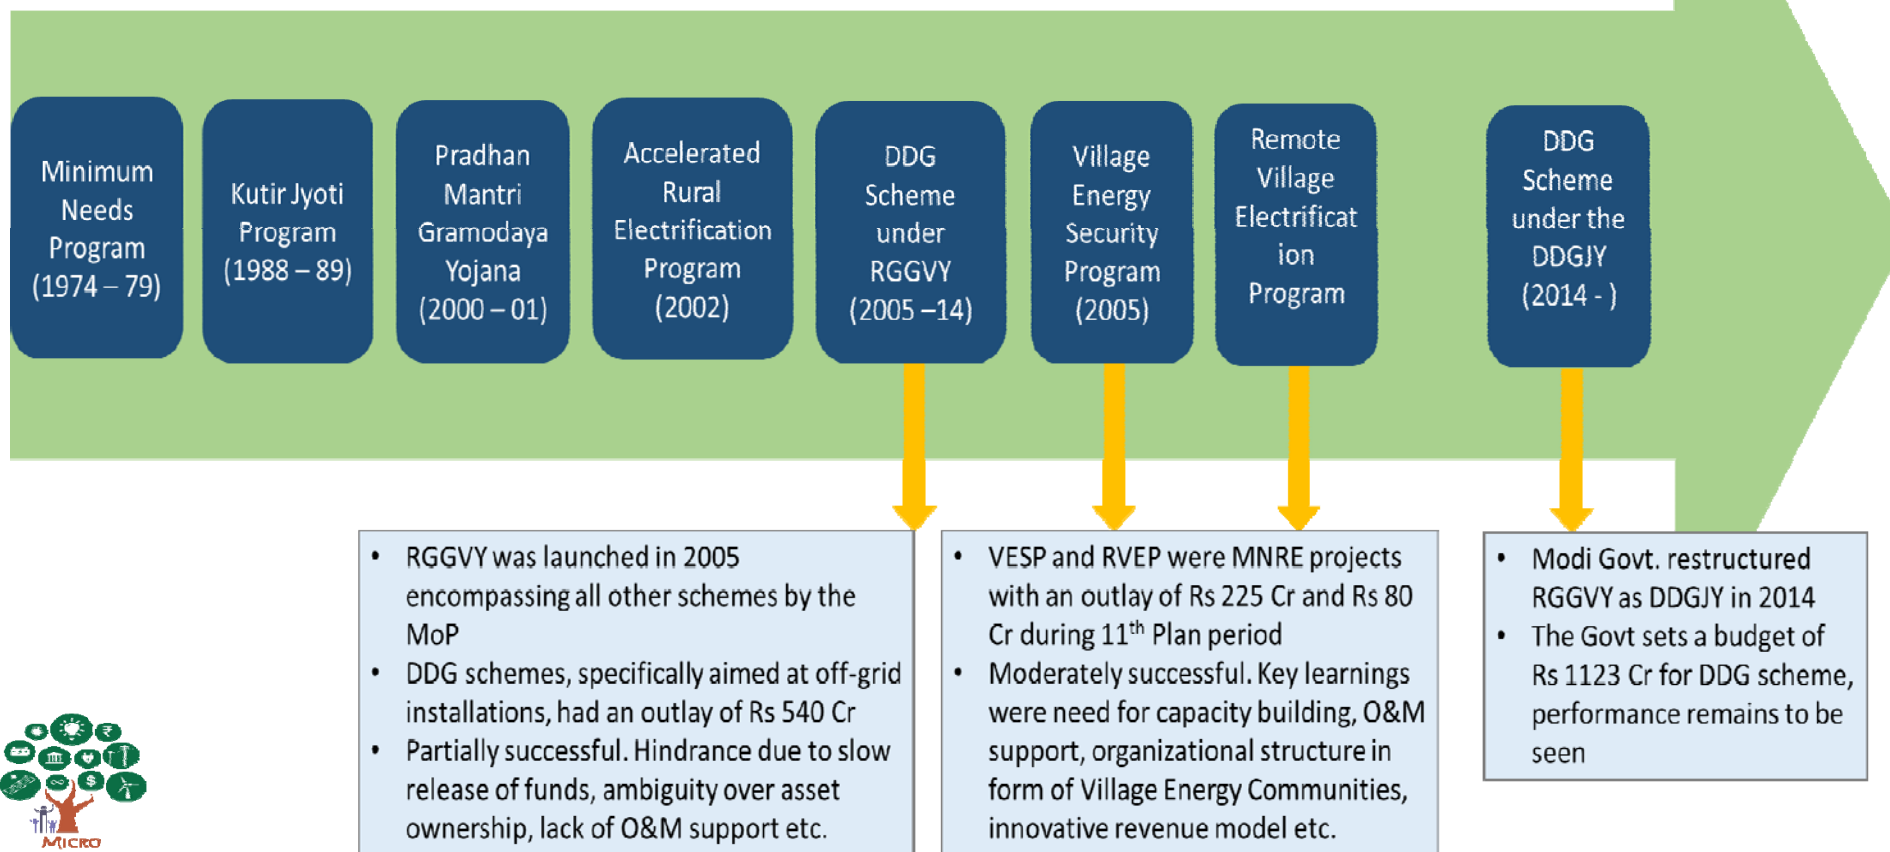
Minimum Needs Program (1974 – 79)

Kutir Jyoti Program (1988 – 89)

Pradhan Mantri Gramodaya Yojana (2000 – 01)

Accelerated Rural Electrification Program (2002)

DDG Scheme under RGGVY (2005 –14)

Village Energy Security Program (2005)

Remote Village Electrificat ion Program

DDG Scheme under the DDGJY (2014 - )

• RGGVY was launched in 2005 encompassing all other schemes by the MoP
• DDG schemes, specifically aimed at off-grid installations, had an outlay of Rs 540 Cr
• Partially successful. Hindrance due to slow release of funds, ambiguity over asset ownership, lack of O&M support etc.

• VESP and RVEP were MNRE projects with an outlay of Rs 225 Cr and Rs 80 Cr during 11$^{th}$ Plan period
• Moderately successful. Key learnings were need for capacity building, O&M support, organizational structure in form of Village Energy Communities, innovative revenue model etc.

• Modi Govt. restructured RGGVY as DDGJY in 2014
• The Govt sets a budget of Rs 1123 Cr for DDG scheme, performance remains to be seen

MICRO